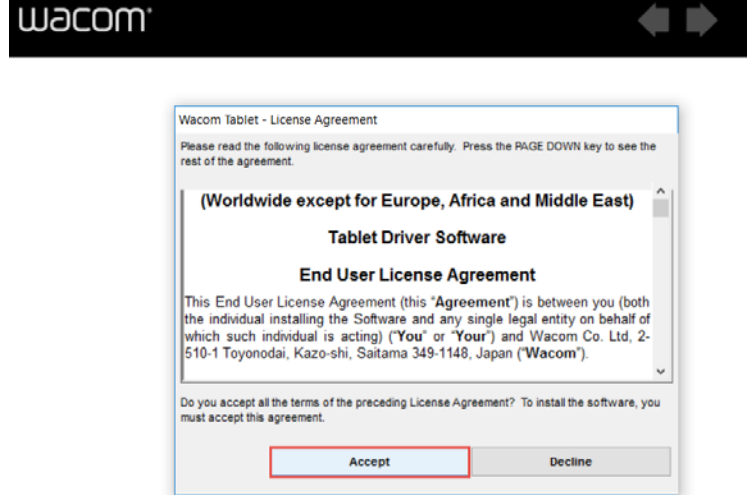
wacom

Wacom Tablet - License Agreement

Please read the following license agreement carefully. Press the PAGE DOWN key to see the rest of the agreement.

(Worldwide except for Europe, Africa and Middle East)

Tablet Driver Software

End User License Agreement

This End User License Agreement (this "**Agreement**") is between you (both the individual installing the Software and any single legal entity on behalf of which such individual is acting) ("**You**" or "**Your**") and Wacom Co. Ltd, 2-510-1 Toyonodai, Kazo-shi, Saitama 349-1148, Japan ("**Wacom**").

Do you accept all the terms of the preceding License Agreement? To install the software, you must accept this agreement.

Accept

Decline